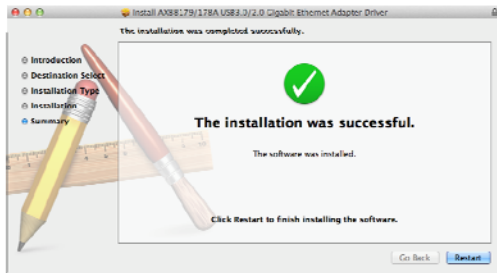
Install AX88179/178A USB3.0/2.0 Gigabit Ethernet Adapter Driver

The installation was completed successfully.

Introduction
Destination Select
Installation Type
Installation
Summary

The installation was successful.

The software was installed.

Click Restart to finish installing the software.

Go Back
Restart